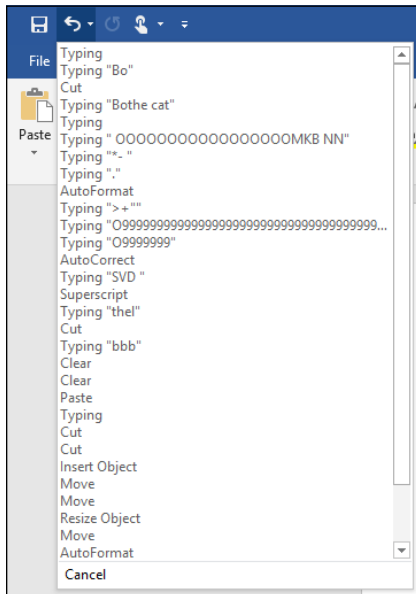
File

Paste

Typing
Typing "Bo"
Cut
Typing "Bothe cat"
Typing
Typing " OOOOOOOOOOOOOOOOMKB NN"
Typing "*- "
Typing "."
AutoFormat
Typing ">+""
Typing "O9999999999999999999999999999999999...
Typing "O9999999"
AutoCorrect
Typing "SVD "
Superscript
Typing "thel"
Cut
Typing "bbb"
Clear
Clear
Paste
Typing
Cut
Cut
Insert Object
Move
Move
Resize Object
Move
AutoFormat
Cancel